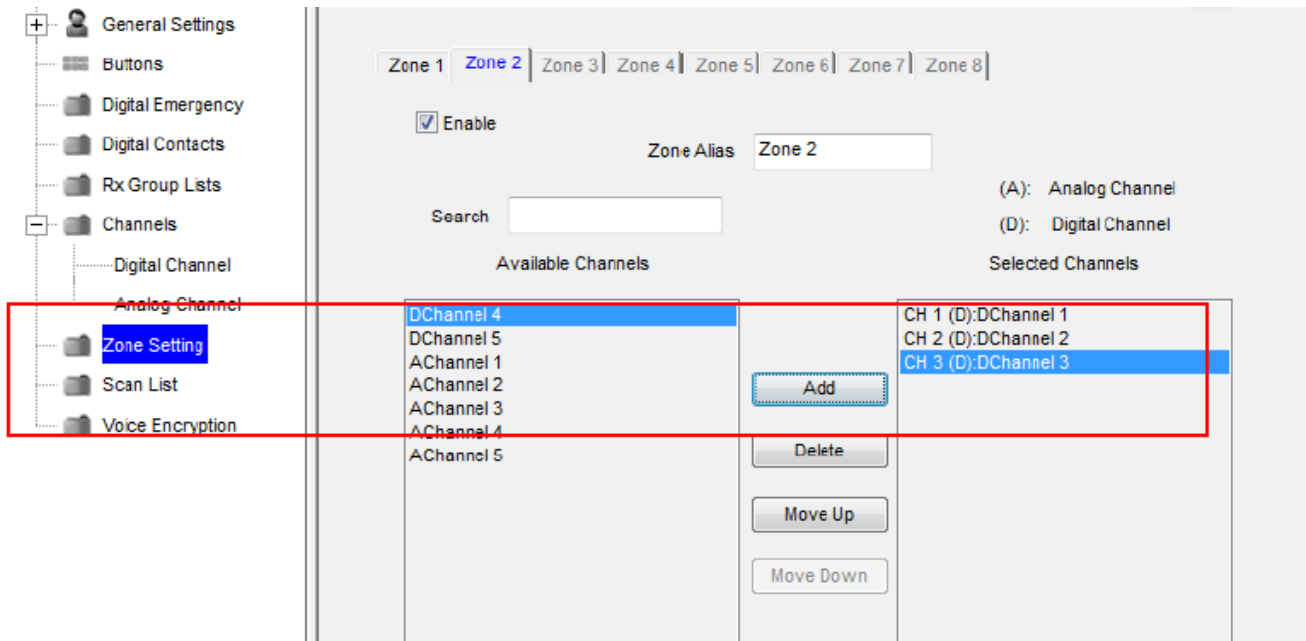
General Settings
Buttons
Digital Emergency
Digital Contacts
Rx Group Lists
Channels
Digital Channel
Analog Channel
Zone Setting
Scan List
Voice Encryption

Zone 1 | Zone 2 | Zone 3 | Zone 4 | Zone 5 | Zone 6 | Zone 7 | Zone 8

Enable

Zone Alias: Zone 2

(A): Analog Channel
(D): Digital Channel

Search

Available Channels
DChannel 4
DChannel 5
AChannel 1
AChannel 2
AChannel 3
AChannel 4
AChannel 5

Add
Delete
Move Up
Move Down

Selected Channels
CH 1 (D):DChannel 1
CH 2 (D):DChannel 2
CH 3 (D):DChannel 3